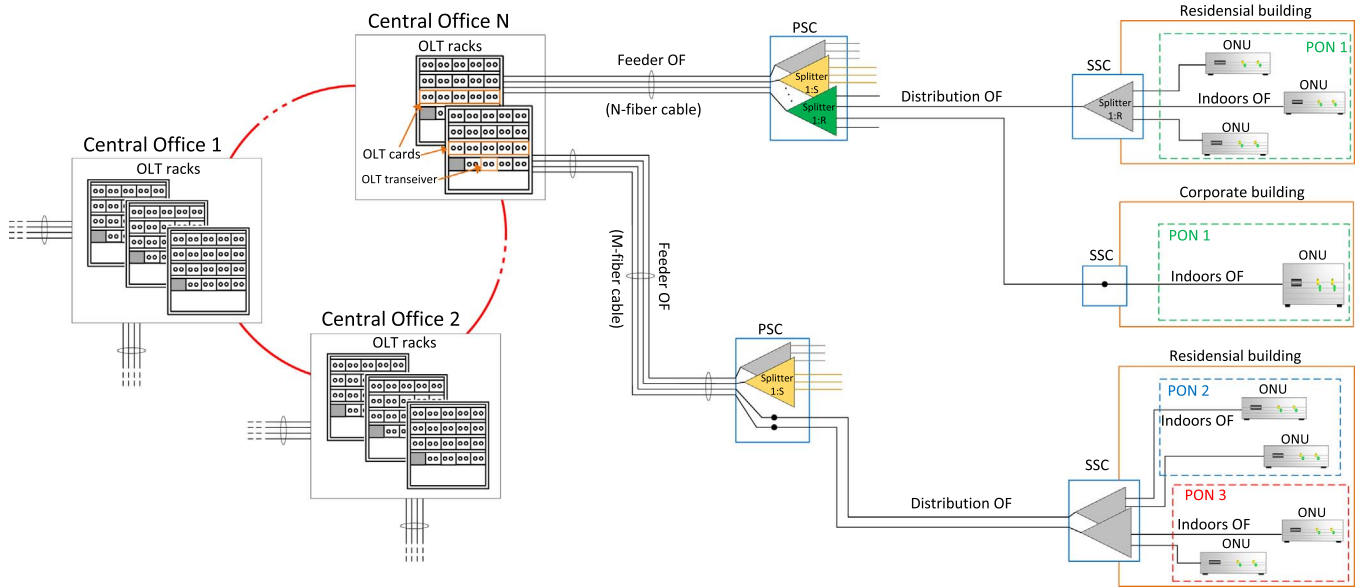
Central Office N

OLT racks

OLT cards

OLT transeiver

Central Office 1

OLT racks

Central Office 2

OLT racks

Feeder OF

(N-fiber cable)

PSC

Splitter 1:S

Splitter 1:R

Distribution OF

Residensial building

PON 1

SSC

Splitter 1:R

ONU

ONU

Indoors OF

ONU

Corporate building

PON 1

SSC

ONU

Indoors OF

(M-fiber cable)

Feeder OF

PSC

Splitter 1:S

Residensial building

PON 2

ONU

Indoors OF

ONU

SSC

PON 3

Distribution OF

Indoors OF

ONU

ONU